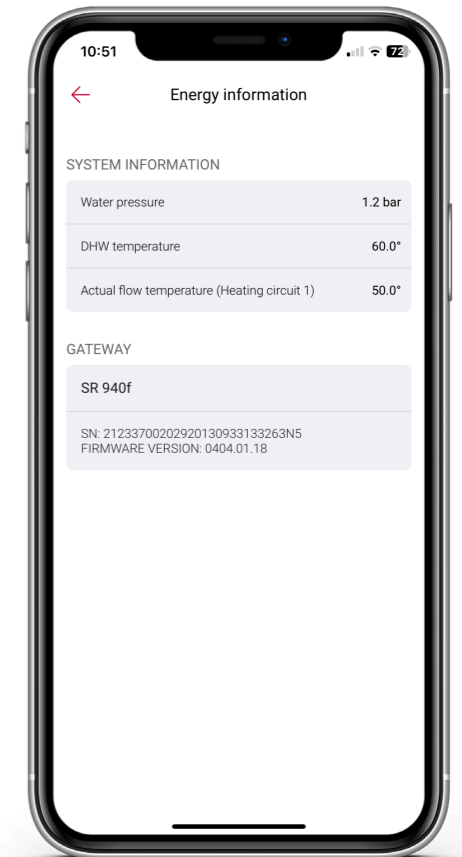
10:51

72

Energy information

SYSTEM INFORMATION

Water pressure 1.2 bar

DHW temperature 60.0°

Actual flow temperature (Heating circuit 1) 50.0°

GATEWAY

SR 940f

SN: 21233700202920130933133263N5
FIRMWARE VERSION: 0404.01.18